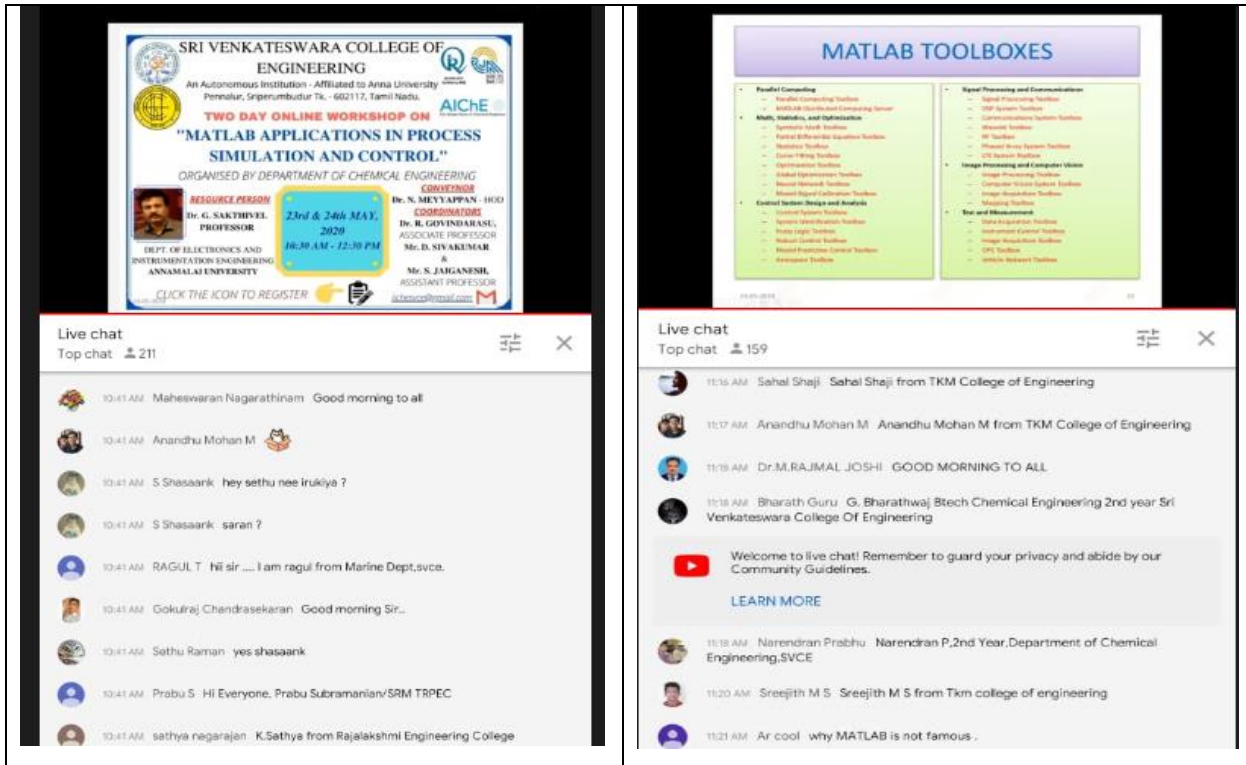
SRI VENKATESWARA COLLEGE OF ENGINEERING

An Autonomous Institution - Affiliated to Anna University
Pennalur, Sriperumbudur Tk. - 602117, Tamil Nadu.

AIChE

TWO DAY ONLINE WORKSHOP ON
"MATLAB APPLICATIONS IN PROCESS SIMULATION AND CONTROL"

ORGANISED BY DEPARTMENT OF CHEMICAL ENGINEERING

RESOURCE PERSON
Dr. G. SAKTHIVEL
PROFESSOR
DEPT. OF ELECTRONICS AND INSTRUMENTATION ENGINEERING
ANNAMALAI UNIVERSITY

23rd & 24th MAY, 2020
10:30 AM - 12:30 PM

CONVEYNOR
Dr. N. MEYYAPPAN - HOD
COORDINATORS
Dr. R. GOVINDARASU, ASSOCIATE PROFESSOR
Mr. D. SIVAKUMAR
&
Mr. S. JAIGANESH, ASSISTANT PROFESSOR

CLICK THE ICON TO REGISTER

aichesvce@gmail.com

Live chat
Top chat 211

10:41 AM Maheswaran Nagarathinam Good morning to all

10:41 AM Anandhu Mohan M

10:41 AM S Shasaank hey sethu nee irukiya ?

10:41 AM S Shasaank saran ?

10:41 AM RAGUL T hii sir .... I am ragul from Marine Dept,svce.

10:41 AM Gokulraj Chandrasekaran Good morning Sir..

10:41 AM Sethu Raman yes shasaank

10:41 AM Prabu S Hi Everyone, Prabu Subramanian/SRM TRPEC

10:41 AM sathya negarajan K.Sathya from Rajalakshmi Engineering College

MATLAB TOOLBOXES

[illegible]

Live chat
Top chat 159

11:16 AM Sahal Shaji Sahal Shaji from TKM College of Engineering

11:17 AM Anandhu Mohan M Anandhu Mohan M from TKM College of Engineering

11:18 AM Dr.M.RAJMAL JOSHI GOOD MORNING TO ALL

11:18 AM Bharath Guru G. Bharathwaj Btech Chemical Engineering 2nd year Sri Venkateswara College Of Engineering

Welcome to live chat! Remember to guard your privacy and abide by our Community Guidelines.

LEARN MORE

11:18 AM Narendran Prabhu Narendran P,2nd Year,Department of Chemical Engineering,SVCE

11:20 AM Sreejith M S Sreejith M S from Tkm college of engineering

11:21 AM Ar cool why MATLAB is not famous .